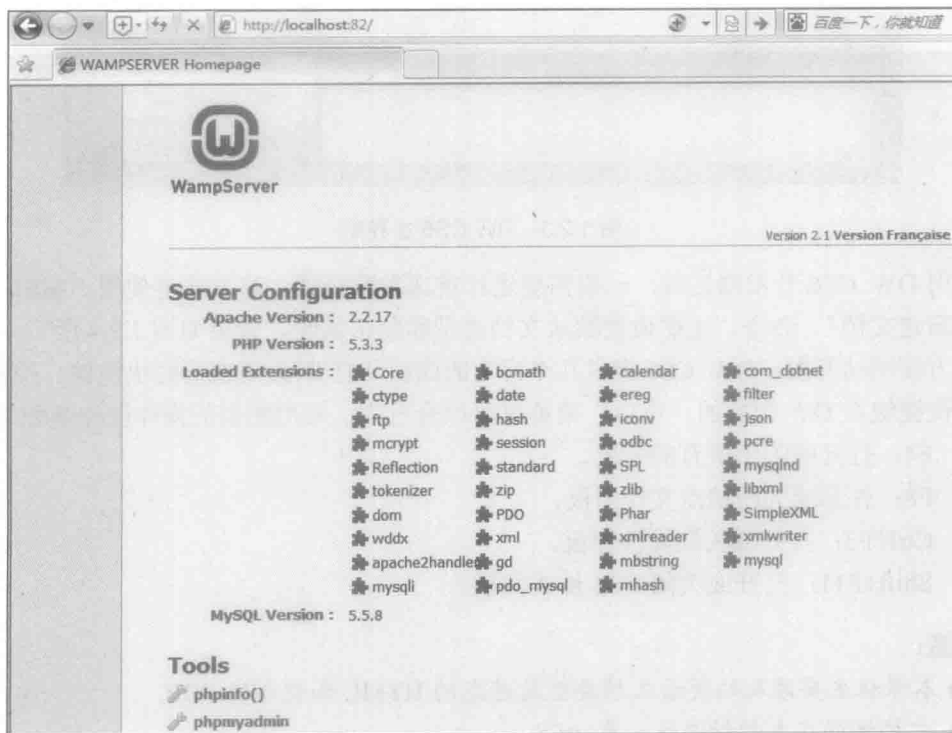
http://localhost:82/

百度一下，你就知道

WAMPSERVER Homepage

WampServer

Version 2.1 Version Française

Server Configuration

Apache Version : 2.2.17

PHP Version : 5.3.3

Loaded Extensions :

| | | | |
|---|---|---|---|
| Core | bcmath | calendar | com_dotnet |
| ctype | date | ereg | filter |
| ftp | hash | iconv | json |
| mcrypt | session | odbc | pcre |
| Reflection | standard | SPL | mysqlnd |
| tokenizer | zip | zlib | libxml |
| dom | PDO | Phar | SimpleXML |
| wddx | xml | xmlreader | xmlwriter |
| apache2handler | gd | mbstring | mysql |
| mysqli | pdo_mysql | mhash | |

MySQL Version : 5.5.8

Tools

phpinfo()

phpmyadmin